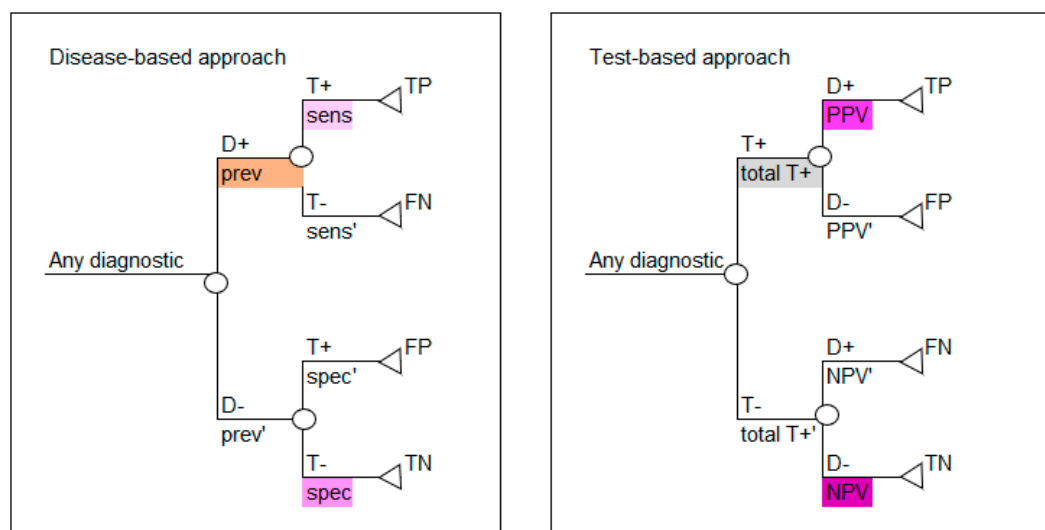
Disease-based approach

Any diagnostic

D+
prev

T+
sens
TP

T-
sens'
FN

D-
prev'

T+
spec'
FP

T-
spec
TN

Test-based approach

Any diagnostic

T+
total T+

D+
PPV
TP

D-
PPV'
FP

T-
total T+'

D+
NPV'
FN

D-
NPV
TN